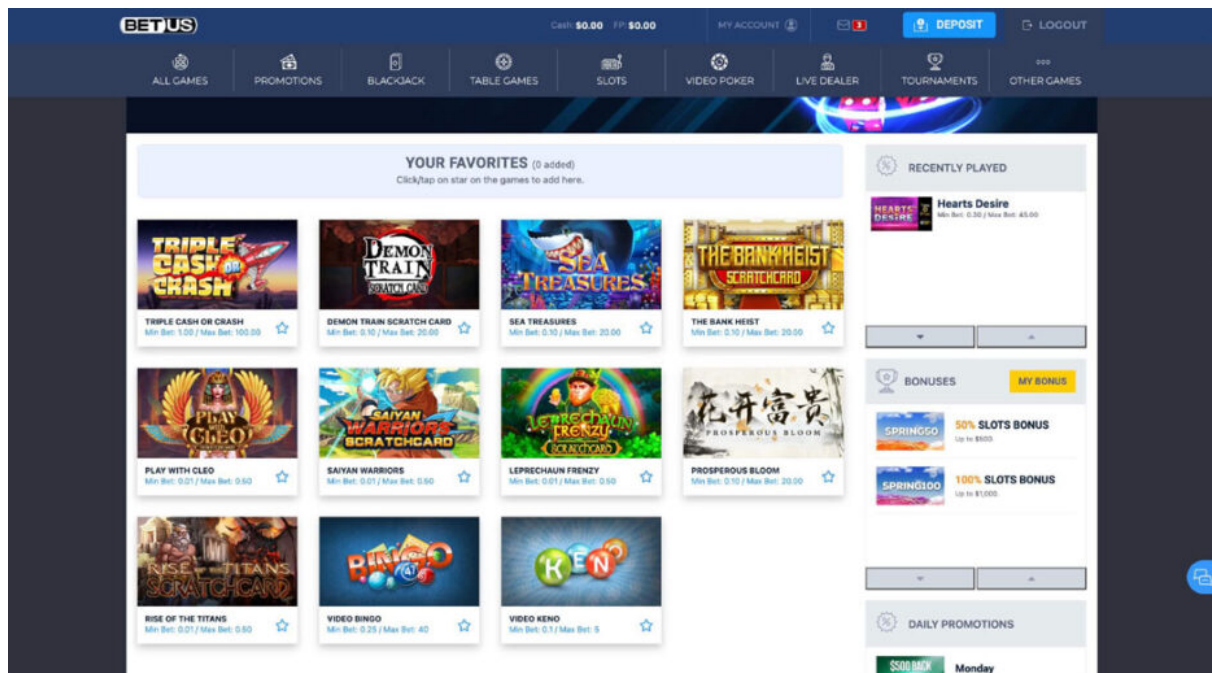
BETUS

Cash: $0.00 FP: $0.00

MY ACCOUNT

3

DEPOSIT

LOGOUT

ALL GAMES
PROMOTIONS
BLACKJACK
TABLE GAMES
SLOTS
VIDEO POKER
LIVE DEALER
TOURNAMENTS
OTHER GAMES

YOUR FAVORITES (0 added)
Click/tap on star on the games to add here.

TRIPLE CASH OR CRASH
TRIPLE CASH OR CRASH
Min Bet: 1.00 / Max Bet: 100.00

DEMON TRAIN SCRATCH CARD
DEMON TRAIN SCRATCH CARD
Min Bet: 0.10 / Max Bet: 20.00

SEA TREASURES
SEA TREASURES
Min Bet: 0.10 / Max Bet: 20.00

THE BANK HEIST SCRATCHCARD
THE BANK HEIST
Min Bet: 0.10 / Max Bet: 20.00

PLAY WITH CLEO
PLAY WITH CLEO
Min Bet: 0.01 / Max Bet: 0.50

SAIYAN WARRIORS SCRATCHCARD
SAIYAN WARRIORS
Min Bet: 0.01 / Max Bet: 0.50

LEPRECHAUN FRENZY SCRATCHCARD
LEPRECHAUN FRENZY
Min Bet: 0.01 / Max Bet: 0.50

花开富贵
PROSPEROUS BLOOM
PROSPEROUS BLOOM
Min Bet: 0.10 / Max Bet: 20.00

RISE OF THE TITANS SCRATCHCARD
RISE OF THE TITANS
Min Bet: 0.01 / Max Bet: 0.50

BINGO
VIDEO BINGO
Min Bet: 0.25 / Max Bet: 40

KENO
VIDEO KENO
Min Bet: 0.1 / Max Bet: 5

RECENTLY PLAYED

HEARTS DESIRE
Hearts Desire
Min Bet: 0.50 / Max Bet: 45.00

BONUSES
MY BONUS

SPRING50
50% SLOTS BONUS
Up to $500

SPRING100
100% SLOTS BONUS
Up to $1,000

DAILY PROMOTIONS

$500 BACK
Monday